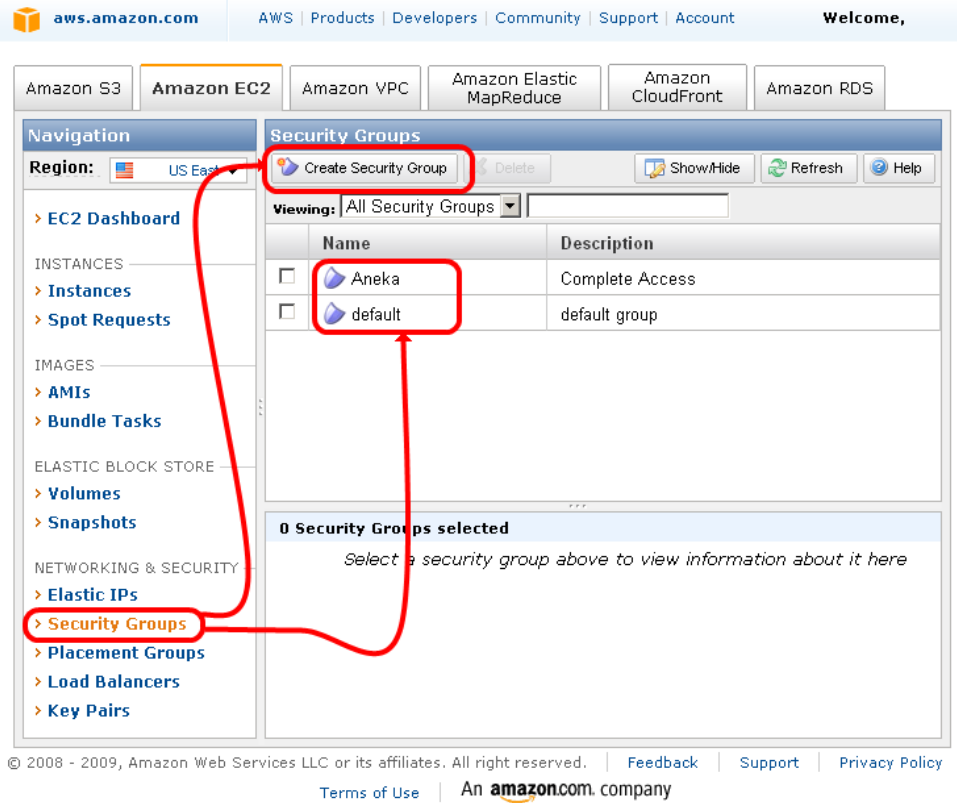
aws.amazon.com | AWS | Products | Developers | Community | Support | Account | Welcome,

Amazon S3 | Amazon EC2 | Amazon VPC | Amazon Elastic MapReduce | Amazon CloudFront | Amazon RDS

Navigation

Region: US East

› EC2 Dashboard

INSTANCES
› Instances
› Spot Requests

IMAGES
› AMIs
› Bundle Tasks

ELASTIC BLOCK STORE
› Volumes
› Snapshots

NETWORKING & SECURITY
› Elastic IPs
› Security Groups
› Placement Groups
› Load Balancers
› Key Pairs

Security Groups

Create Security Group | Delete | Show/Hide | Refresh | Help

Viewing: All Security Groups

| | Name | Description |
|---|---|---|
| ☐ | Aneka | Complete Access |
| ☐ | default | default group |

0 Security Groups selected

Select a security group above to view information about it here

© 2008 - 2009, Amazon Web Services LLC or its affiliates. All right reserved. | Feedback | Support | Privacy Policy

Terms of Use | An amazon.com. company